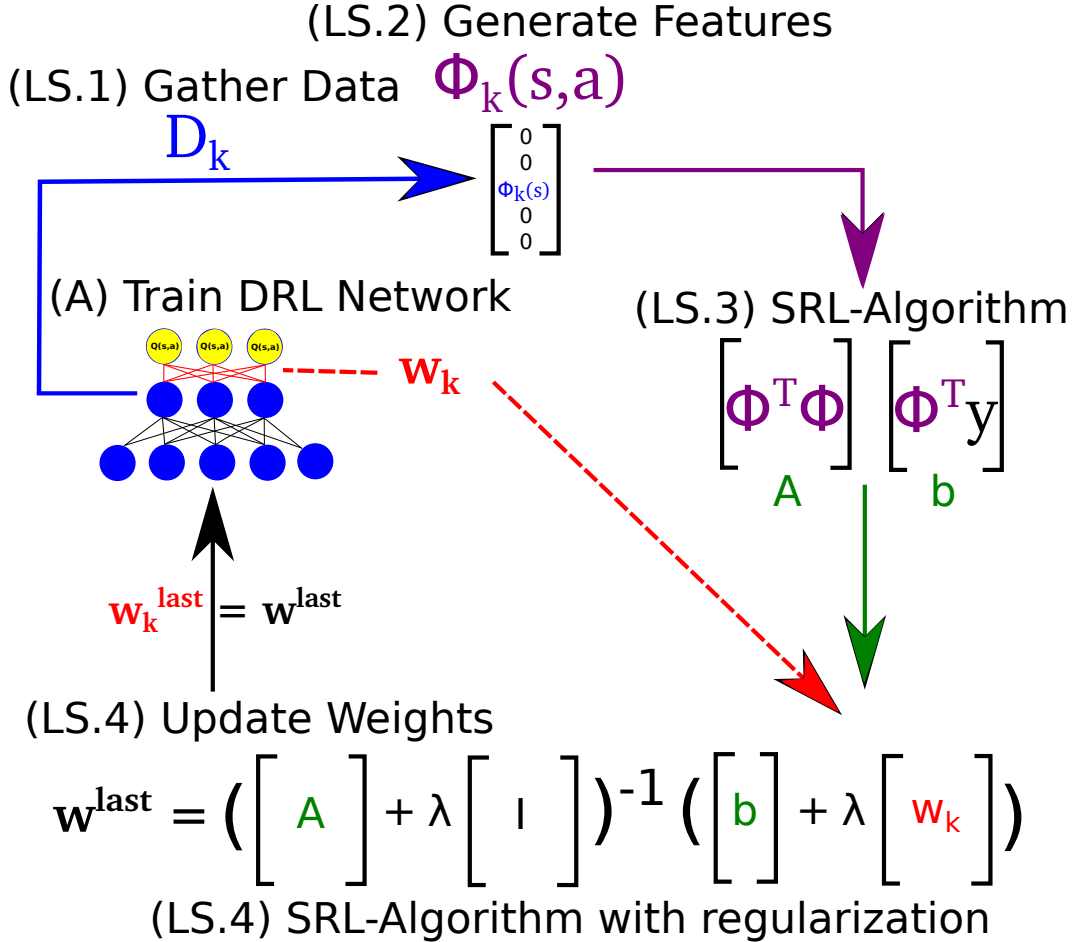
(LS.2) Generate Features

(LS.1) Gather Data

$\Phi_k(s,a)$

$D_k$

$\begin{bmatrix} 0 \\ 0 \\ \Phi_k(s) \\ 0 \\ 0 \end{bmatrix}$

(A) Train DRL Network

Q(s,a) Q(s,a) Q(s,a)

$w_k$

(LS.3) SRL-Algorithm

$\left[\Phi^T\Phi\right] \left[\Phi^T y\right]$

A b

$w_k^{last} = w^{last}$

(LS.4) Update Weights

$w^{last} = \left(\left[ A \right] + \lambda \left[ I \right]\right)^{-1} \left(\left[ b \right] + \lambda \left[ w_k \right]\right)$

(LS.4) SRL-Algorithm with regularization